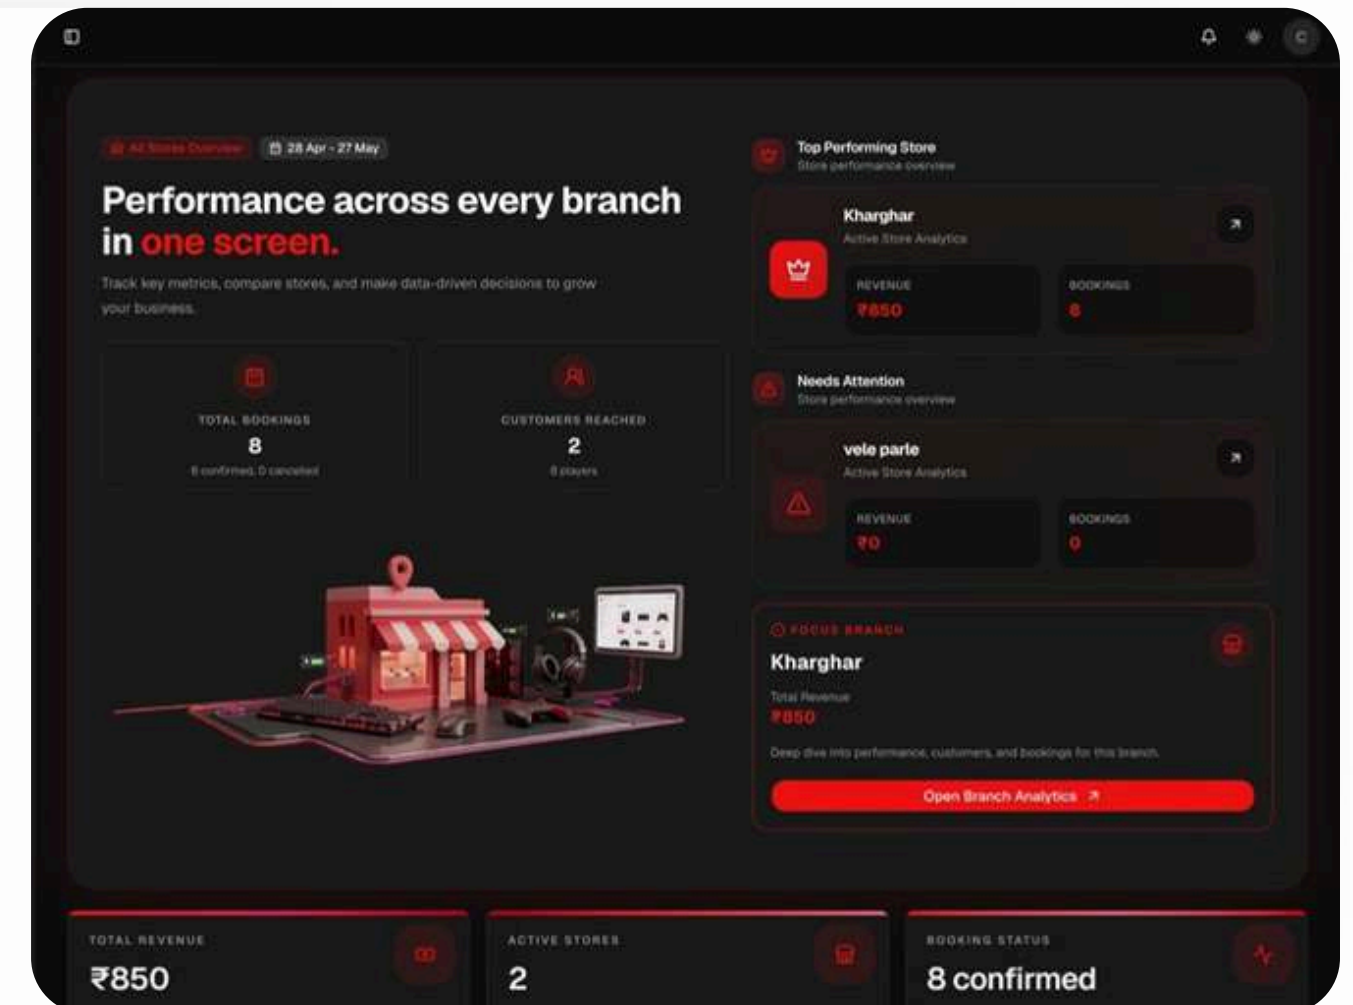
C

All Stores Overview 28 Apr - 27 May

Performance across every branch in one screen.

Track key metrics, compare stores, and make data-driven decisions to grow your business.

TOTAL BOOKINGS
8
8 confirmed, 0 cancelled

CUSTOMERS REACHED
2
2 players

Top Performing Store
Store performance overview

Kharghar
Active Store Analytics
REVENUE
₹850
BOOKINGS
8

Needs Attention
Store performance overview

vele parle
Active Store Analytics
REVENUE
₹0
BOOKINGS
0

FOCUS BRANCH
Kharghar
Total Revenue
₹850
Deep dive into performance, customers, and bookings for this branch.
Open Branch Analytics

TOTAL REVENUE
₹850

ACTIVE STORES
2

BOOKING STATUS
8 confirmed